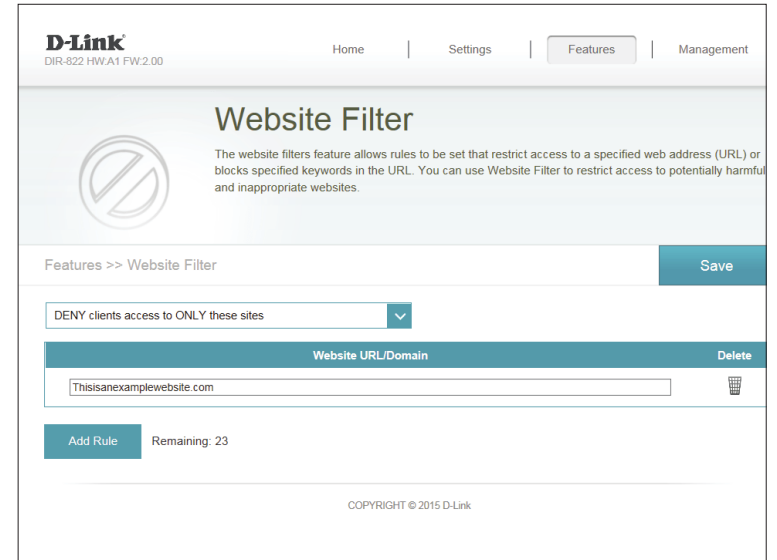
D-Link
DIR-822 HW:A1 FW:2.00

Home | Settings | Features | Management

Website Filter

The website filters feature allows rules to be set that restrict access to a specified web address (URL) or blocks specified keywords in the URL. You can use Website Filter to restrict access to potentially harmful and inappropriate websites.

Features >> Website Filter

Save

DENY clients access to ONLY these sites

| Website URL/Domain | Delete |
|---|---|
| Thisisanexamplewebsite.com | |

Add Rule Remaining: 23

COPYRIGHT © 2015 D-Link